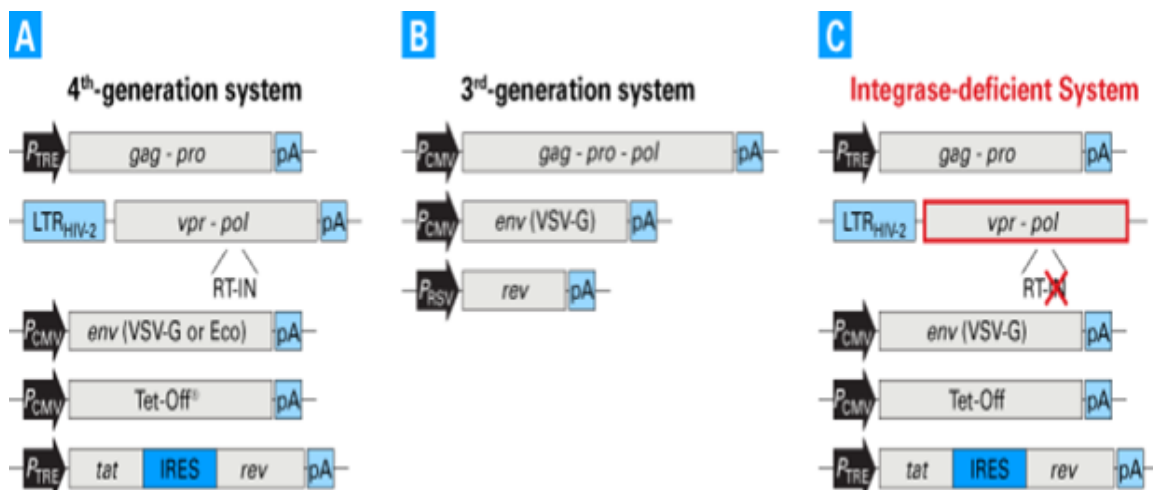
A

4$^{th}$-generation system

$P_{TRE}$ gag - pro pA

$LTR_{HIV-2}$ vpr - pol pA

RT-IN

$P_{CMV}$ env (VSV-G or Eco) pA

$P_{CMV}$ Tet-Off® pA

$P_{TRE}$ tat IRES rev pA

B

3$^{rd}$-generation system

$P_{CMV}$ gag - pro - pol pA

$P_{CMV}$ env (VSV-G) pA

$P_{RSV}$ rev pA

C

Integrase-deficient System

$P_{TRE}$ gag - pro pA

$LTR_{HIV-2}$ vpr - pol pA

RT-IN

$P_{CMV}$ env (VSV-G) pA

$P_{CMV}$ Tet-Off pA

$P_{TRE}$ tat IRES rev pA